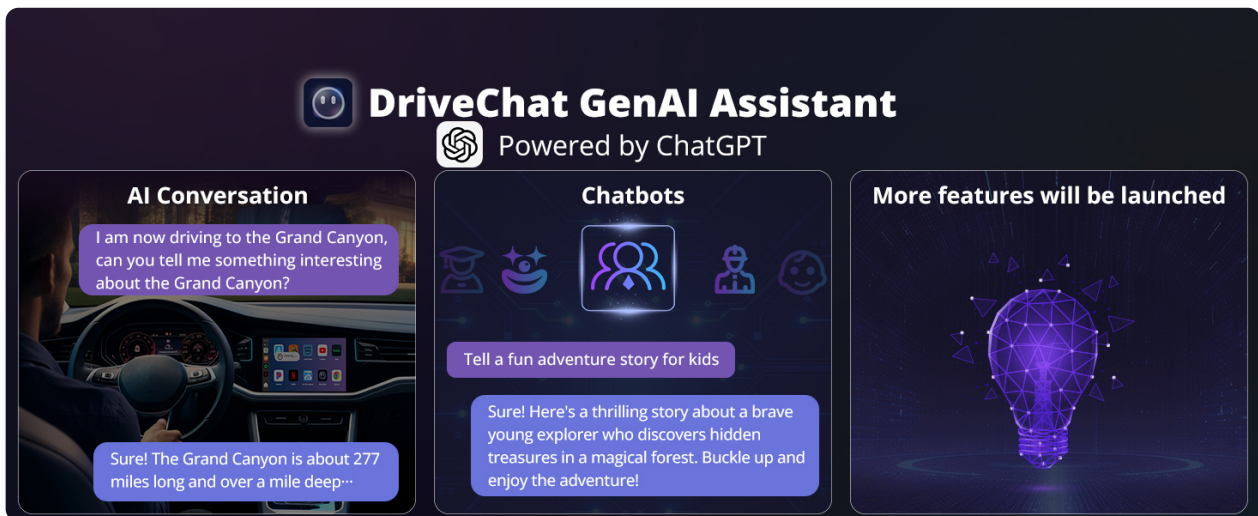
DriveChat GenAI Assistant

Powered by ChatGPT

AI Conversation

I am now driving to the Grand Canyon, can you tell me something interesting about the Grand Canyon?

Sure! The Grand Canyon is about 277 miles long and over a mile deep···

Chatbots

Tell a fun adventure story for kids

Sure! Here's a thrilling story about a brave young explorer who discovers hidden treasures in a magical forest. Buckle up and enjoy the adventure!

More features will be launched